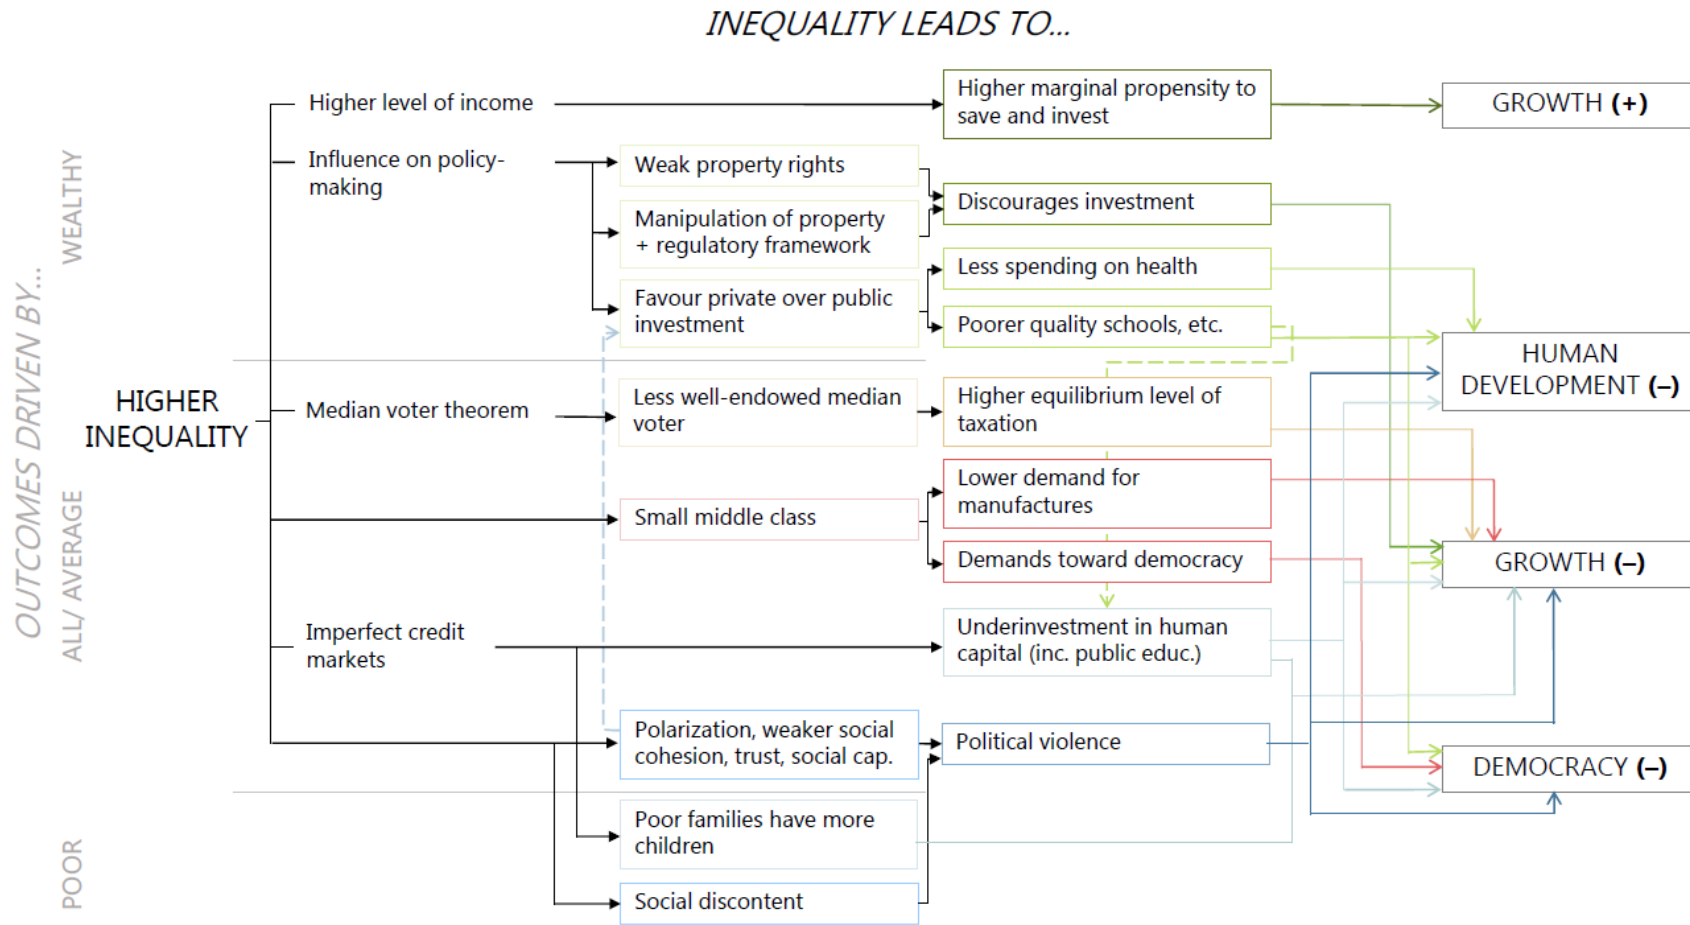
INEQUALITY LEADS TO...

OUTCOMES DRIVEN BY...

WEALTHY

ALL/ AVERAGE

POOR

HIGHER INEQUALITY

Higher level of income

Influence on policy-making

Median voter theorem

Imperfect credit markets

Weak property rights

Manipulation of property + regulatory framework

Favour private over public investment

Less well-endowed median voter

Small middle class

Polarization, weaker social cohesion, trust, social cap.

Poor families have more children

Social discontent

Higher marginal propensity to save and invest

Discourages investment

Less spending on health

Poorer quality schools, etc.

Higher equilibrium level of taxation

Lower demand for manufactures

Demands toward democracy

Underinvestment in human capital (inc. public educ.)

Political violence

GROWTH (+)

HUMAN DEVELOPMENT (–)

GROWTH (–)

DEMOCRACY (–)